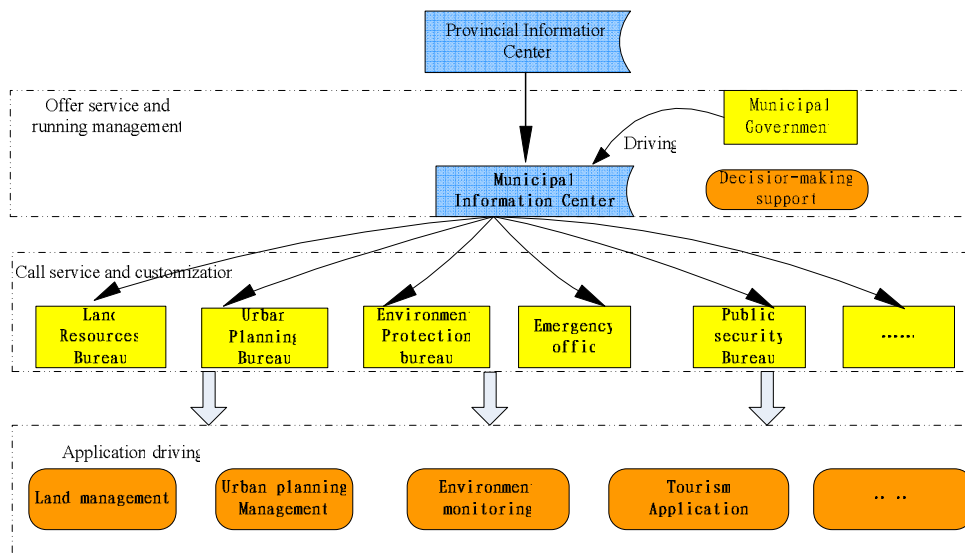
Provincial Informatior Center

Offer service and running managemen

Municipal Governmen

Driving

Municipal Information Center

Decisior-making support

Call service and customizatior

Lanc Resources Bureau

Urbar Plannin Bureau

Environmen Protection bureau

Emergency offic

Public security Bureau

……

Application driving

Land management

Urban planning Management

Environmen monitoring

Tourism Application

.. ..